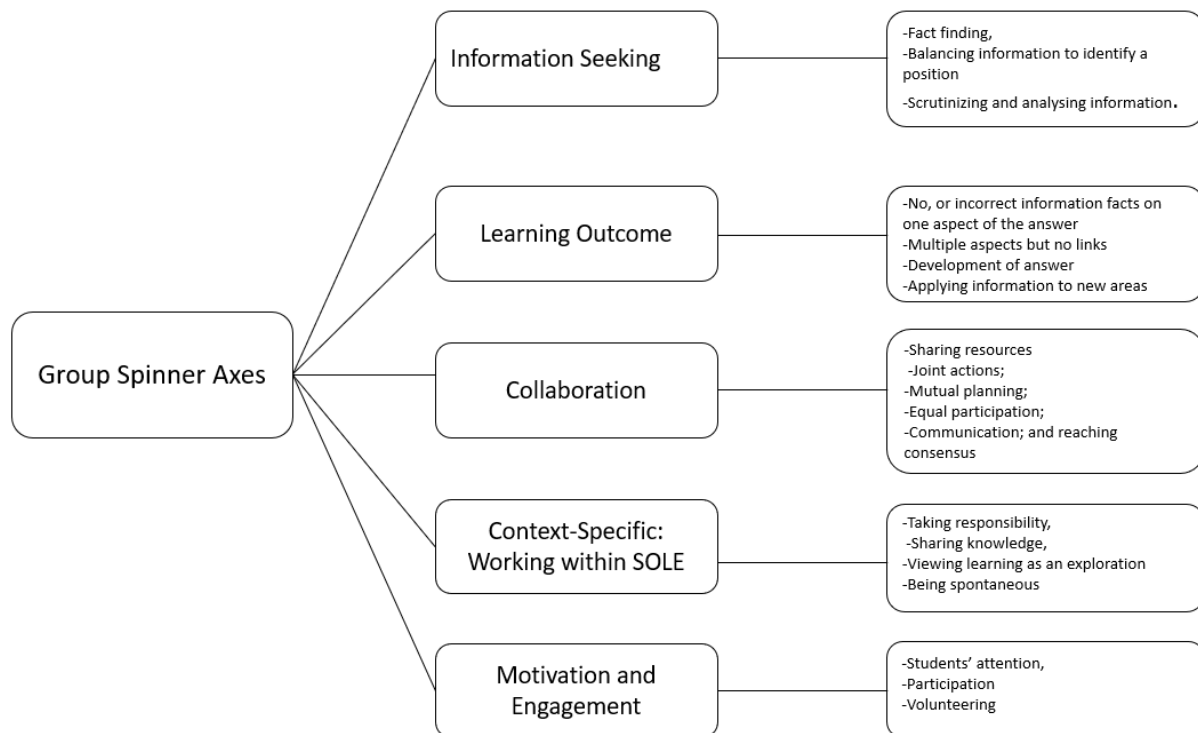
Group Spinner Axes

Information Seeking

-Fact finding,
-Balancing information to identify a position
-Scrutinizing and analysing information.

Learning Outcome

-No, or incorrect information facts on one aspect of the answer
-Multiple aspects but no links
-Development of answer
-Applying information to new areas

Collaboration

-Sharing resources
-Joint actions;
-Mutual planning;
-Equal participation;
-Communication; and reaching consensus

Context-Specific: Working within SOLE

-Taking responsibility,
-Sharing knowledge,
-Viewing learning as an exploration
-Being spontaneous

Motivation and Engagement

-Students' attention,
-Participation
-Volunteering